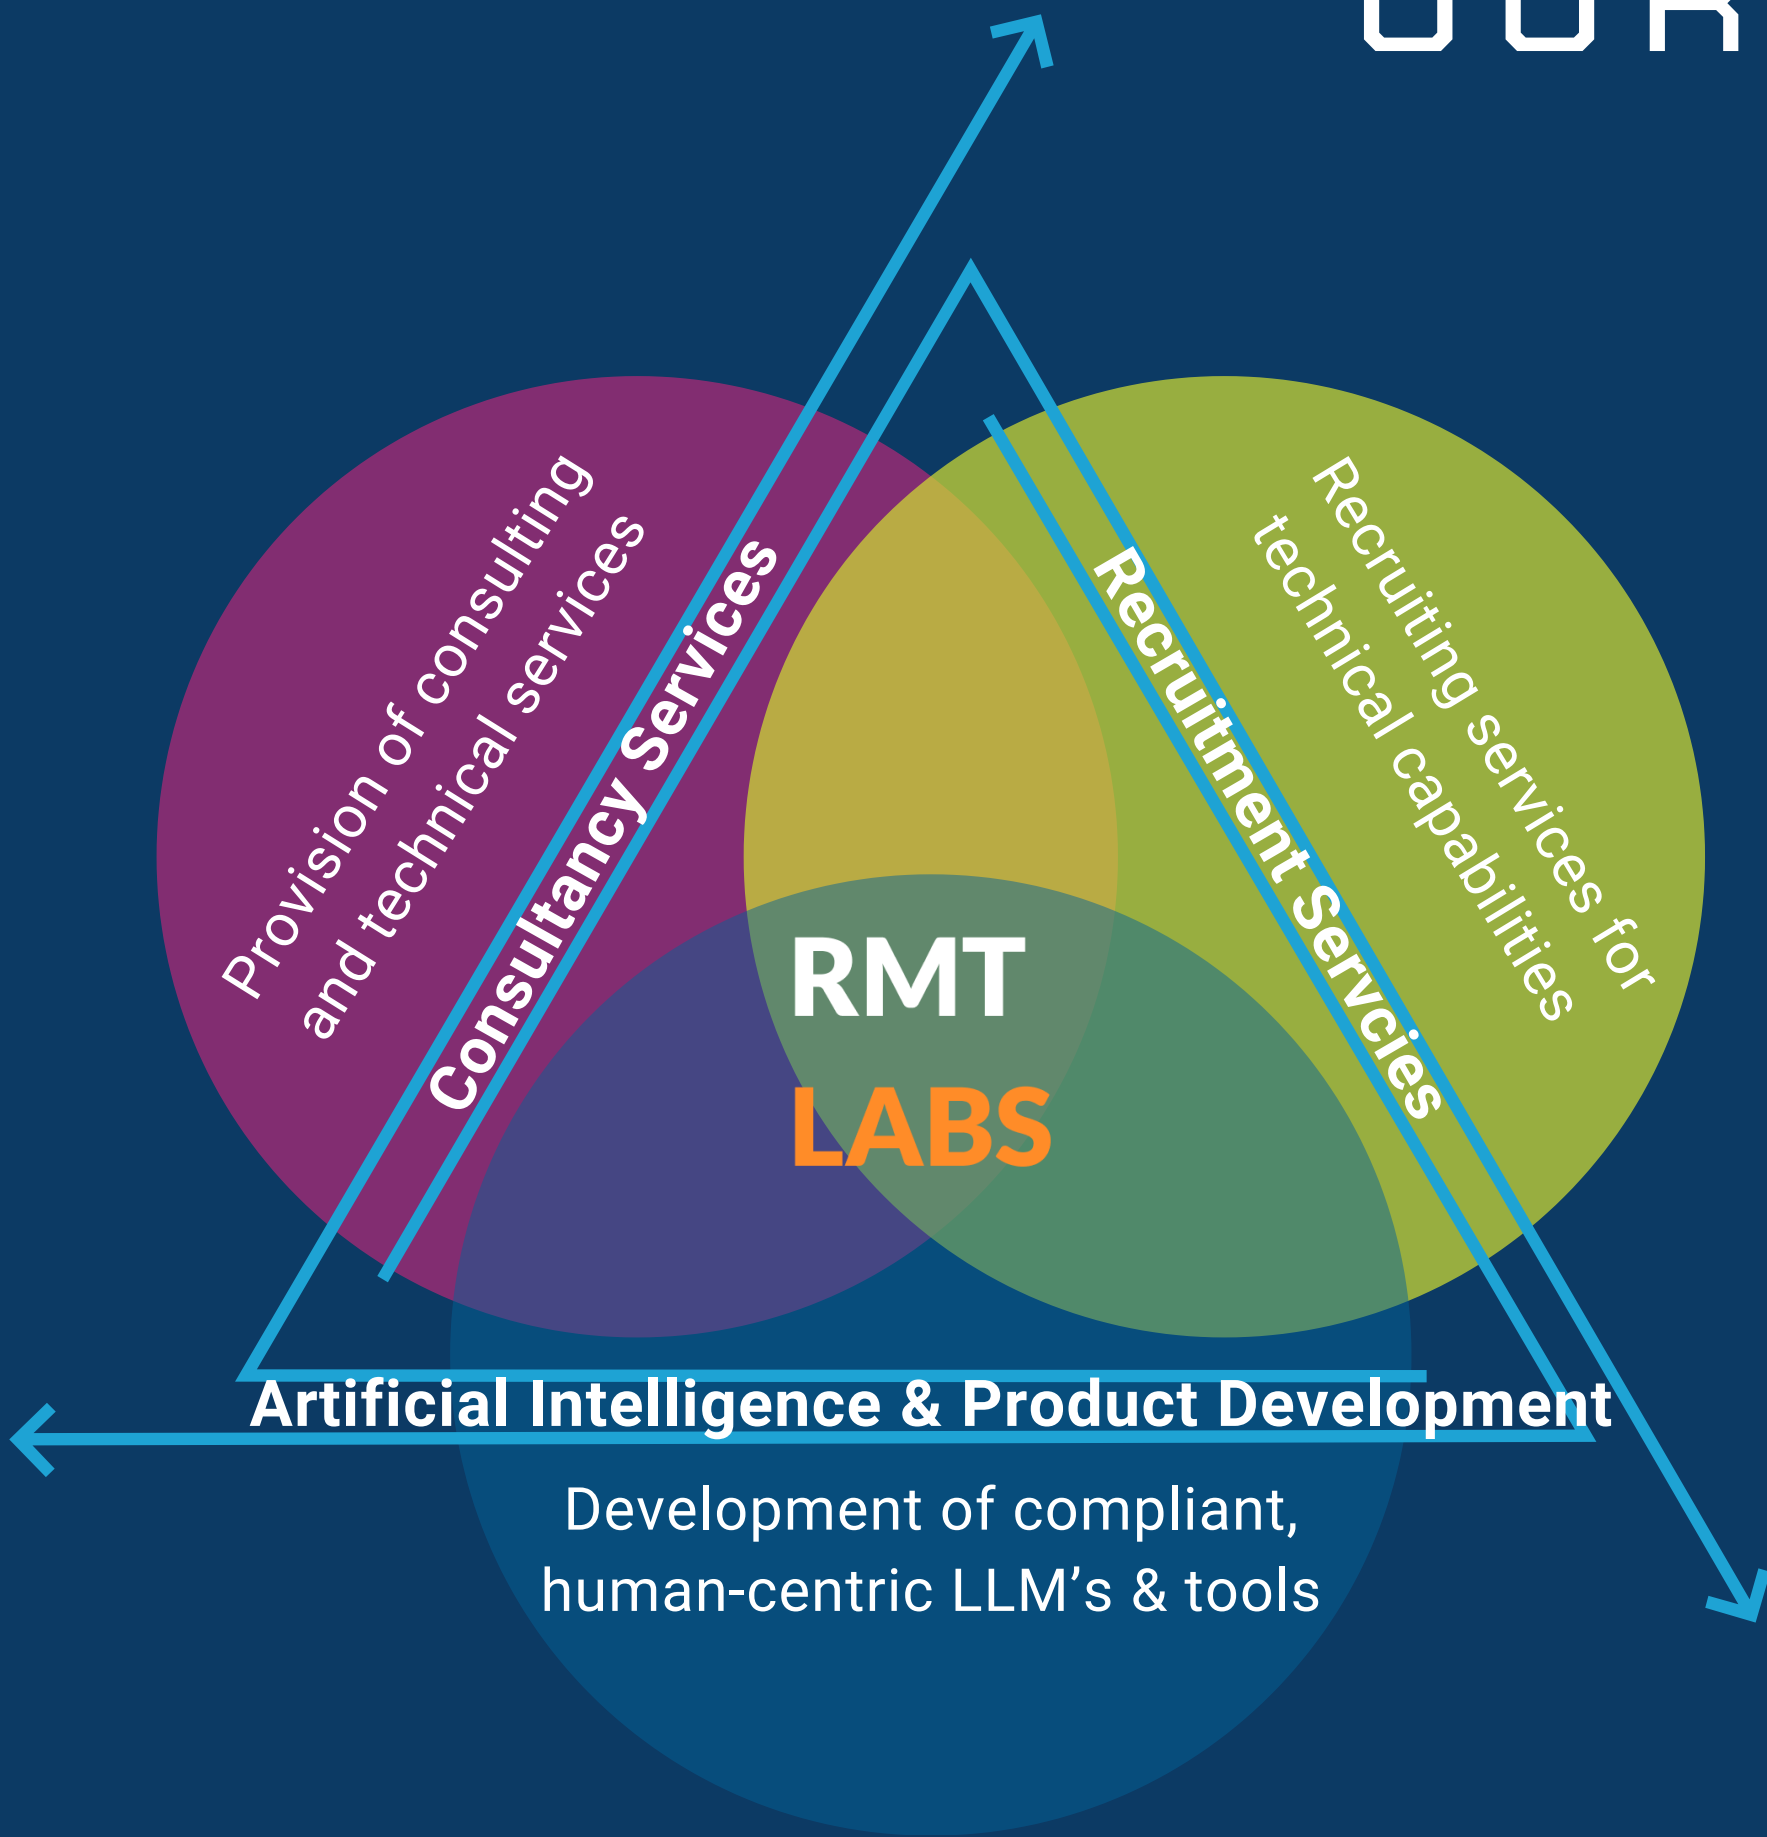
OUR

Provision of consulting and technical services

Consultancy Services

Recruitment Servcies

Recruiting services for technical capabilities

RMT
LABS

Artificial Intelligence & Product Development

Development of compliant, human-centric LLM’s & tools